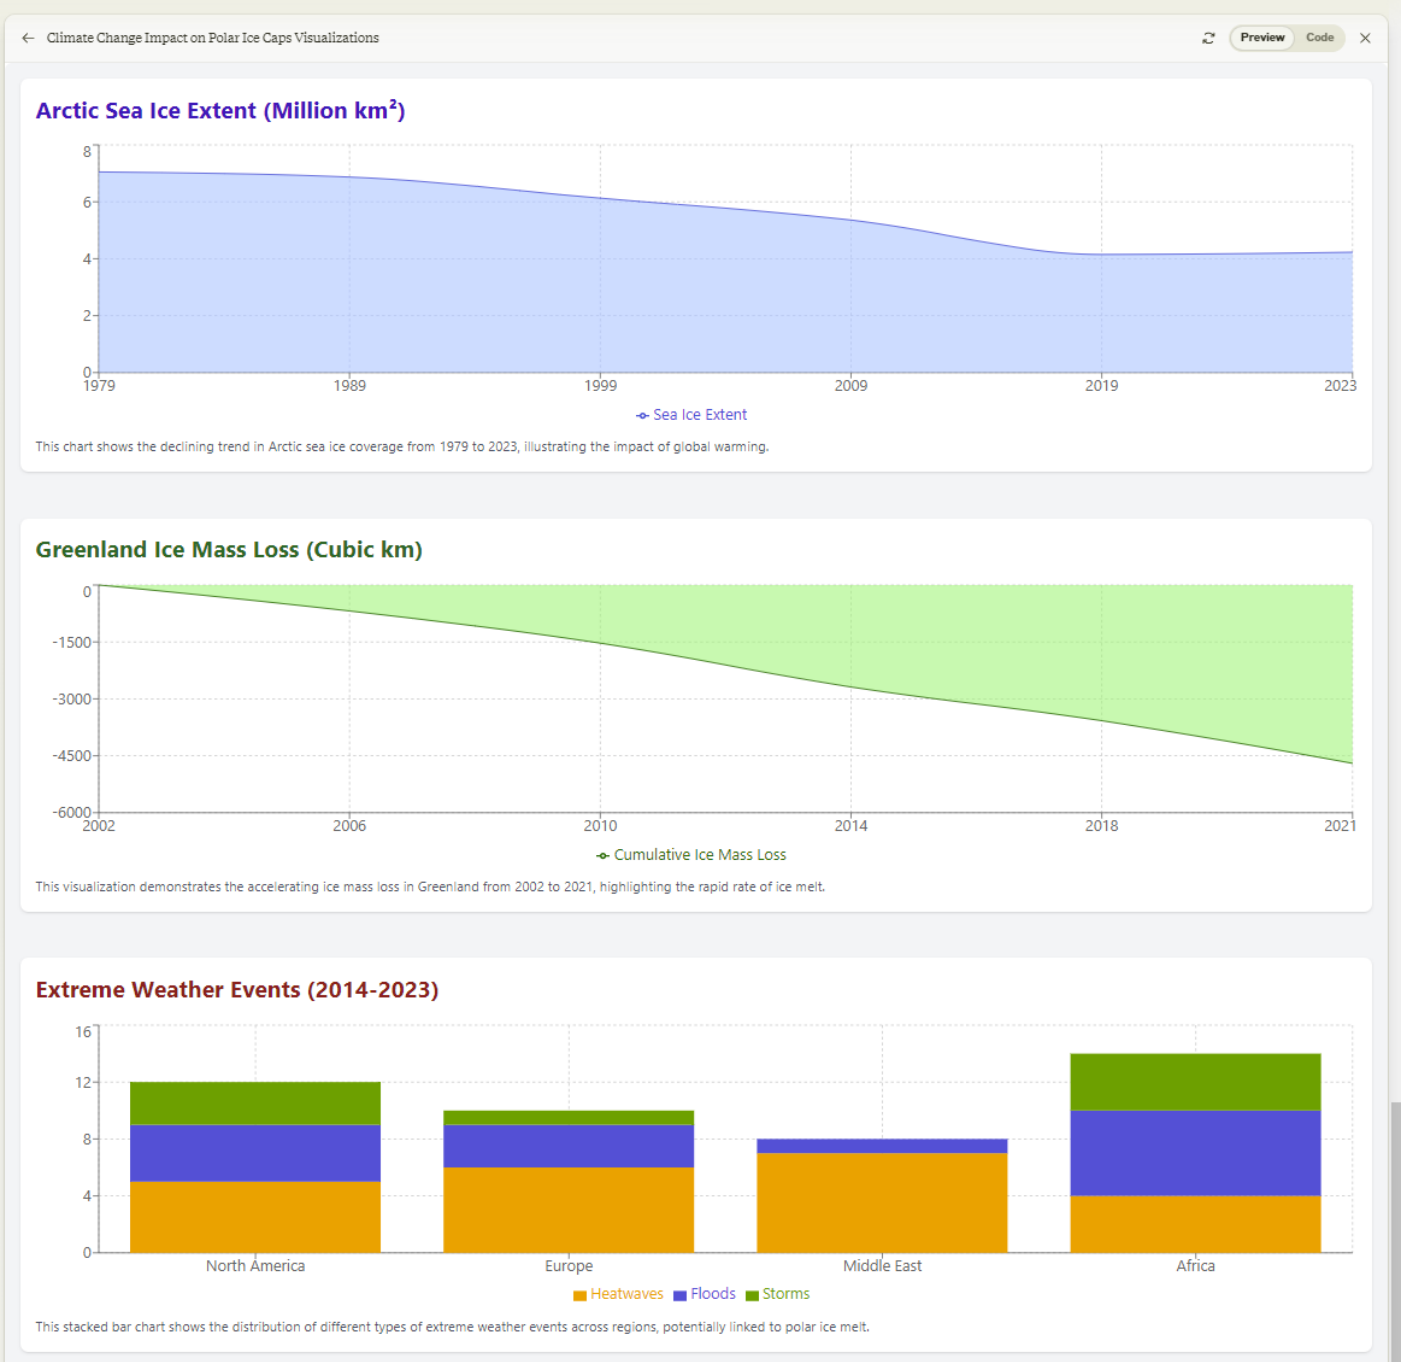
Climate Change Impact on Polar Ice Caps Visualizations

Preview Code

Arctic Sea Ice Extent (Million km²)

8
6
4
2
0
1979 1989 1999 2009 2019 2023

Sea Ice Extent

This chart shows the declining trend in Arctic sea ice coverage from 1979 to 2023, illustrating the impact of global warming.

Greenland Ice Mass Loss (Cubic km)

0
-1500
-3000
-4500
-6000
2002 2006 2010 2014 2018 2021

Cumulative Ice Mass Loss

This visualization demonstrates the accelerating ice mass loss in Greenland from 2002 to 2021, highlighting the rapid rate of ice melt.

Extreme Weather Events (2014-2023)

16
12
8
4
0
North America Europe Middle East Africa

Heatwaves Floods Storms

This stacked bar chart shows the distribution of different types of extreme weather events across regions, potentially linked to polar ice melt.